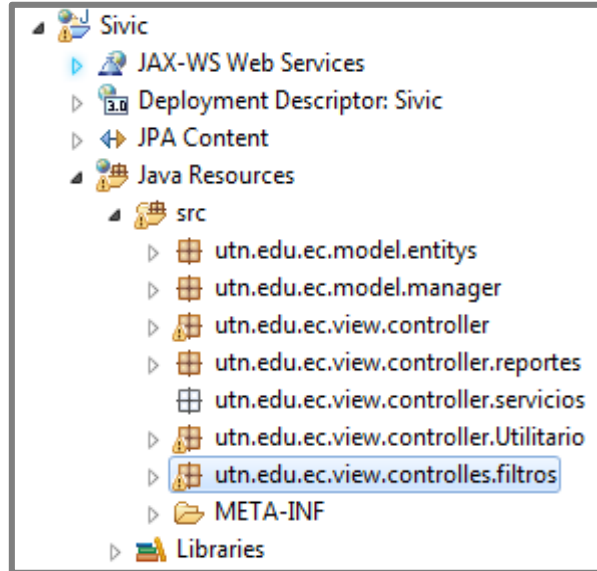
Sivic
JAX-WS Web Services
3.0
Deployment Descriptor: Sivic
JPA Content
Java Resources
src
utn.edu.ec.model.entitys
utn.edu.ec.model.manager
utn.edu.ec.view.controller
utn.edu.ec.view.controller.reportes
utn.edu.ec.view.controller.servicios
utn.edu.ec.view.controller.Utilitario
utn.edu.ec.view.controlles.filtros
META-INF
Libraries